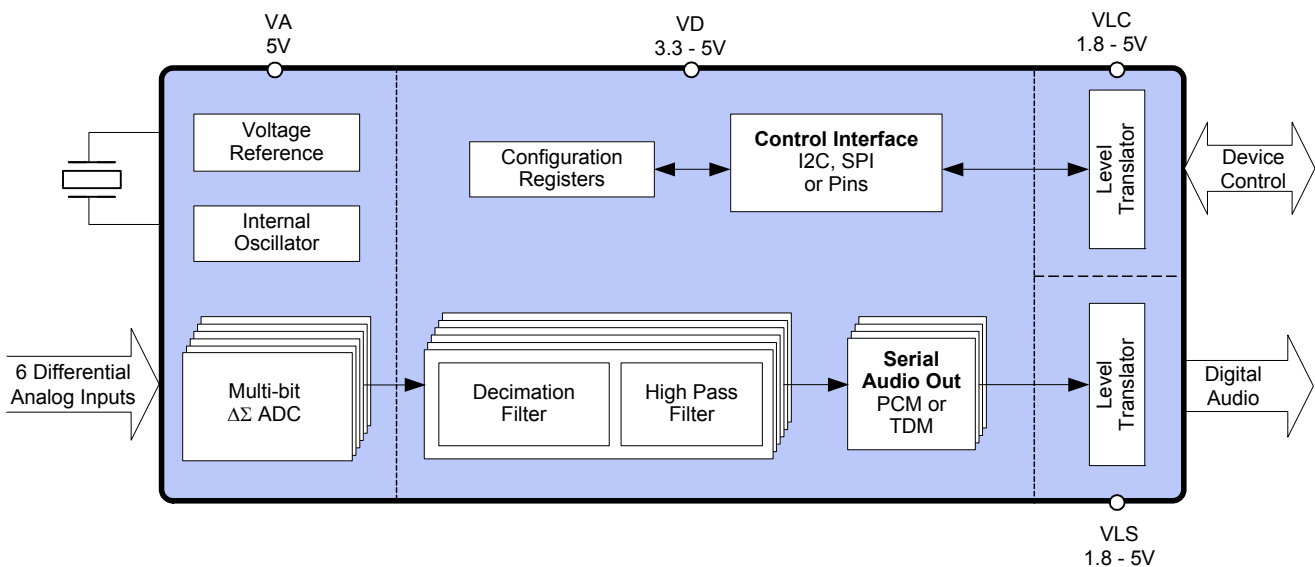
VA
5V

VD
3.3 - 5V

VLC
1.8 - 5V

Voltage Reference

Internal Oscillator

Configuration Registers

**Control Interface**
I2C, SPI or Pins

Level Translator

Device Control

6 Differential Analog Inputs

Multi-bit
$\Delta\Sigma$ ADC

Decimation Filter

High Pass Filter

**Serial Audio Out**
PCM or TDM

Level Translator

Digital Audio

VLS
1.8 - 5V